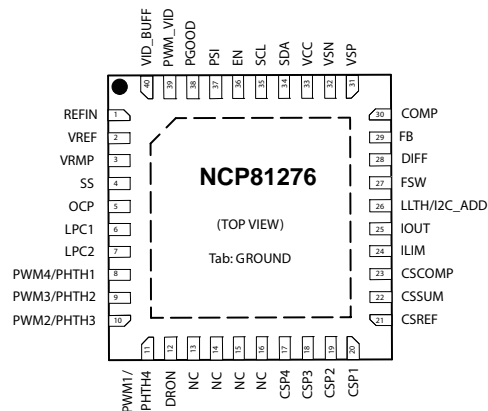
VID_BUFF 40
PWM_VID 39
PGOOD 38
PSI 37
EN 36
SCL 35
SDA 34
VCC 33
VSN 32
VSP 31

REFIN 1
VREF 2
VRMP 3
SS 4
OCP 5
LPC1 6
LPC2 7
PWM4/PHTH1 8
PWM3/PHTH2 9
PWM2/PHTH3 10

NCP81276

(TOP VIEW)

Tab: GROUND

30 COMP
29 FB
28 DIFF
27 FSW
26 LLTH/I2C_ADD
25 IOUT
24 ILIM
23 CSCOMP
22 CSSUM
21 CSREF

11 PWM1/PHTH4
12 DRON
13 NC
14 NC
15 NC
16 NC
17 CSP4
18 CSP3
19 CSP2
20 CSP1